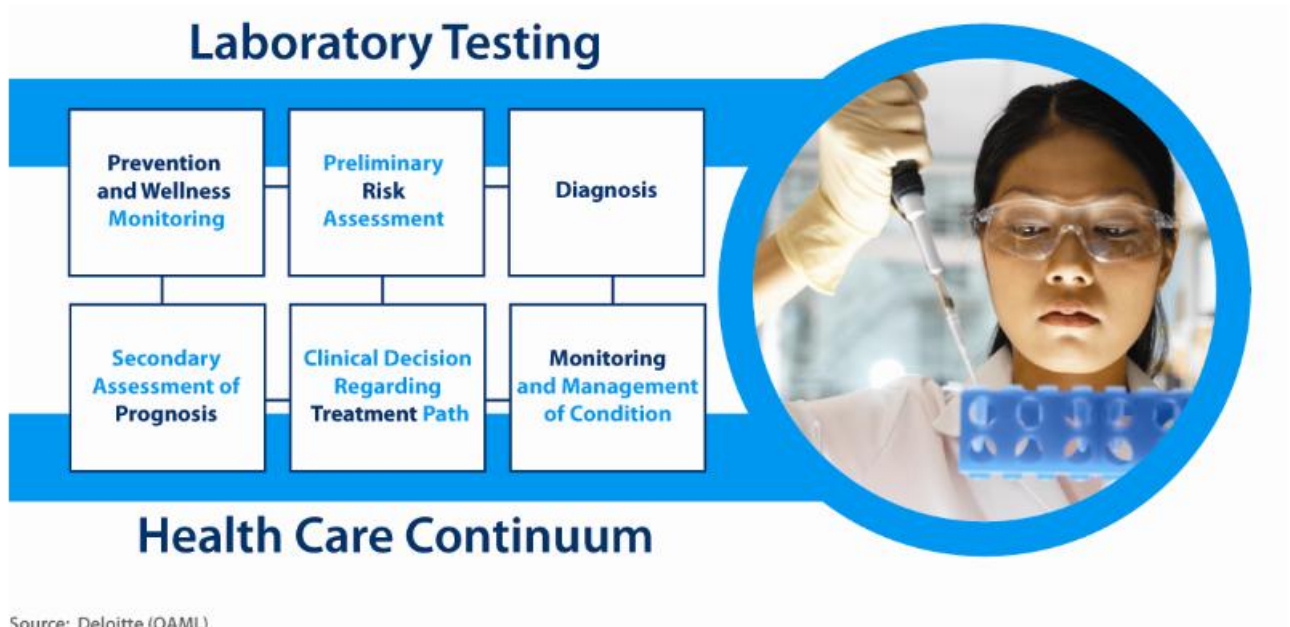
Laboratory Testing

Prevention and Wellness Monitoring

Preliminary Risk Assessment

Diagnosis

Secondary Assessment of Prognosis

Clinical Decision Regarding Treatment Path

Monitoring and Management of Condition

Health Care Continuum

Source: Deloitte (OAML)